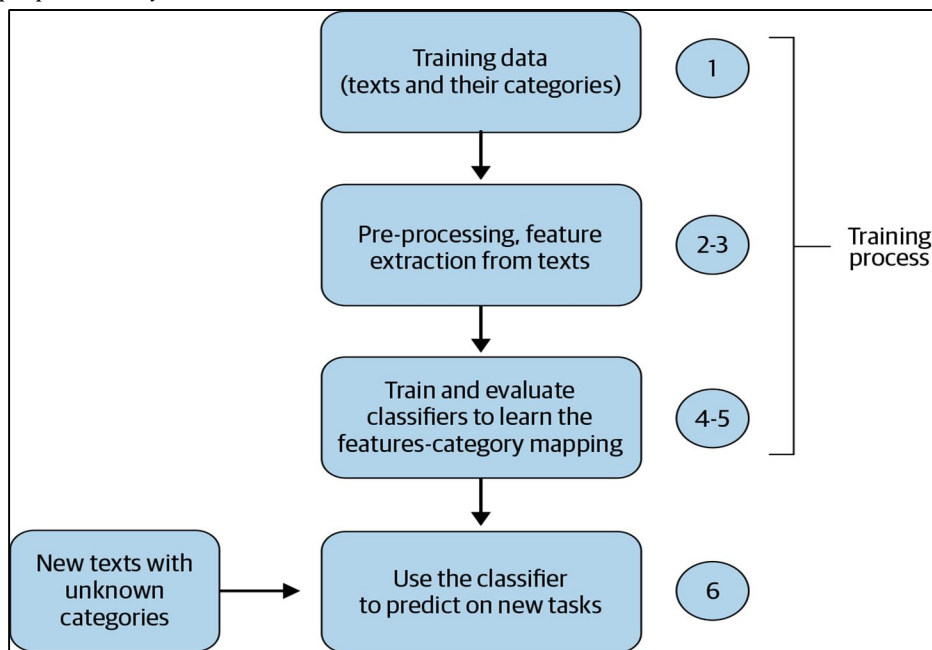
Training data (texts and their categories)

1

Pre-processing, feature extraction from texts

2-3

Train and evaluate classifiers to learn the features-category mapping

4-5

Training process

New texts with unknown categories

Use the classifier to predict on new tasks

6